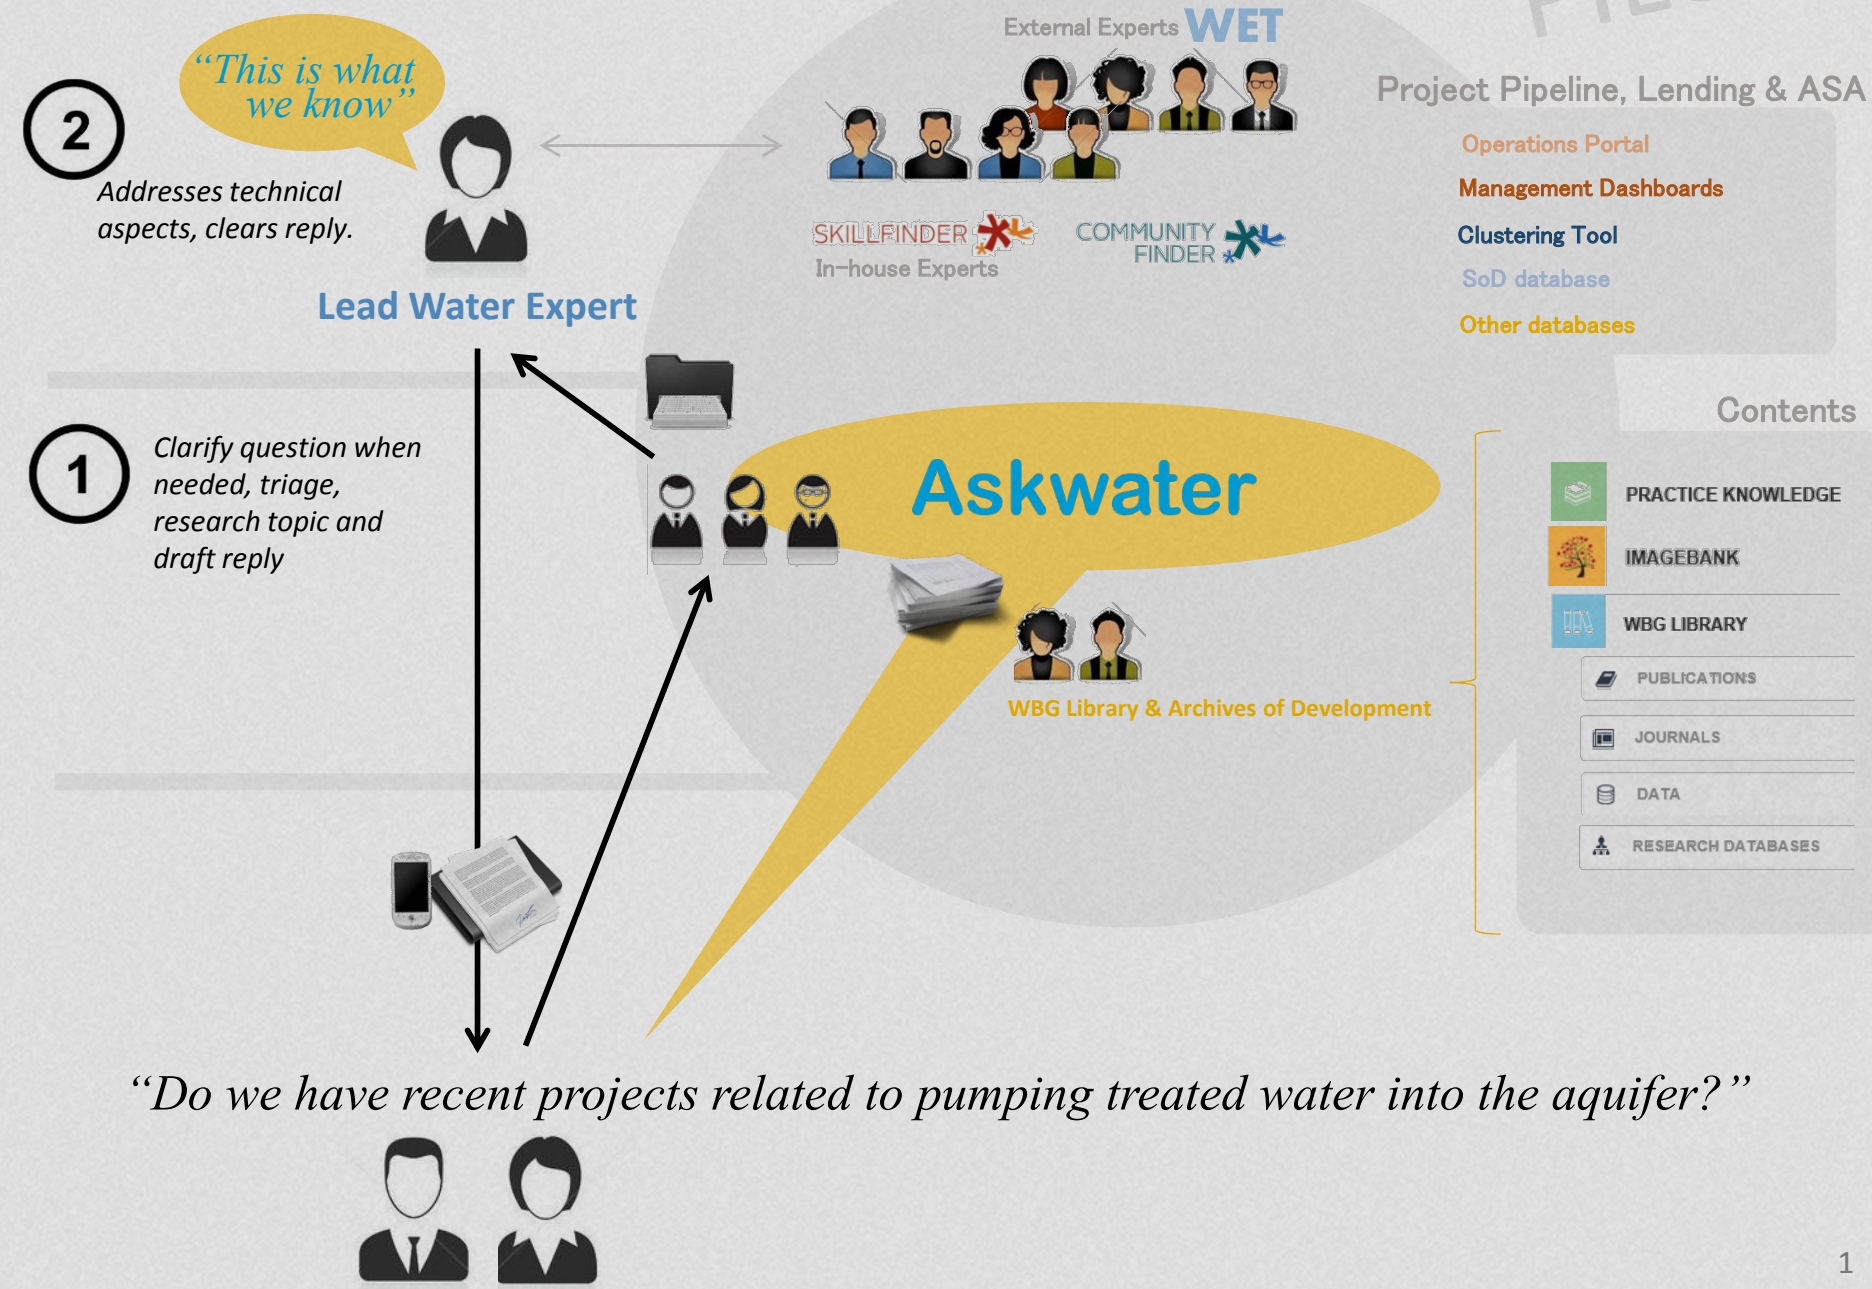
"This is what we know"

2

Addresses technical aspects, clears reply.

Lead Water Expert

External Experts WET

SKILLFINDER

In–house Experts

COMMUNITY FINDER

Project Pipeline, Lending & ASA

Operations Portal

Management Dashboards

Clustering Tool

SoD database

Other databases

1

Clarify question when needed, triage, research topic and draft reply

Askwater

Contents

PRACTICE KNOWLEDGE

IMAGEBANK

WBG LIBRARY

PUBLICATIONS

JOURNALS

DATA

RESEARCH DATABASES

WBG Library & Archives of Development

"Do we have recent projects related to pumping treated water into the aquifer?"

1